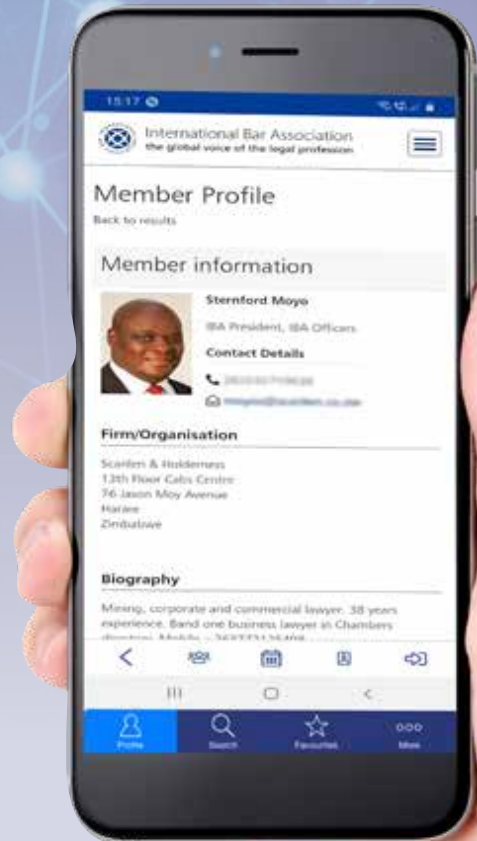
15:17

International Bar Association
the global voice of the legal profession

Member Profile
Back to results

Member information

Sternford Moyo
IBA President, IBA Officers
Contact Details
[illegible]
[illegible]

Firm/Organisation
Scanlen & Holderness
13th Floor Cabs Centre
74 Jason Moyo Avenue
Harare
Zimbabwe

Biography
Mining, corporate and commercial lawyer. 38 years experience. Band one business lawyer in Chambers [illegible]

Profile
Search
Favourites
More